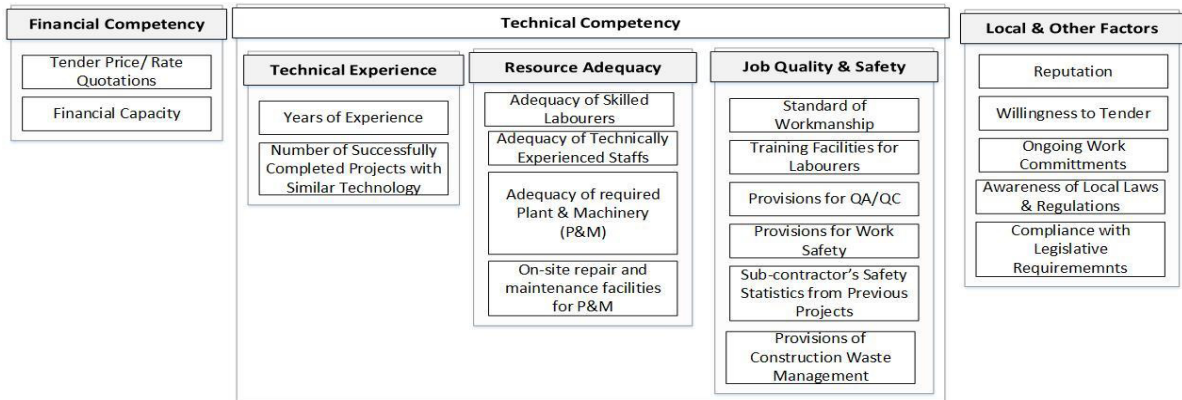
Financial Competency

Tender Price/ Rate Quotations

Financial Capacity

Technical Competency

Technical Experience

Years of Experience

Number of Successfully Completed Projects with Similar Technology

Resource Adequacy

Adequacy of Skilled Labourers

Adequacy of Technically Experienced Staffs

Adequacy of required Plant & Machinery (P&M)

On-site repair and maintenance facilities for P&M

Job Quality & Safety

Standard of Workmanship

Training Facilities for Labourers

Provisions for QA/QC

Provisions for Work Safety

Sub-contractor's Safety Statistics from Previous Projects

Provisions of Construction Waste Management

Local & Other Factors

Reputation

Willingness to Tender

Ongoing Work Committments

Awareness of Local Laws & Regulations

Compliance with Legislative Requirememnts